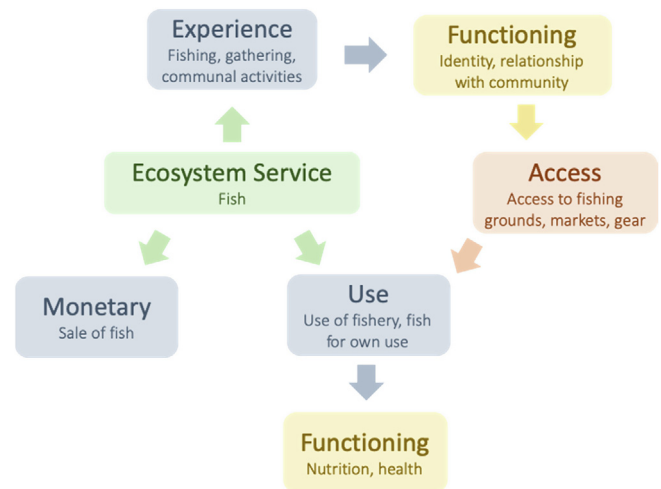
Experience
Fishing, gathering, communal activities

Functioning
Identity, relationship with community

Ecosystem Service
Fish

Access
Access to fishing grounds, markets, gear

Monetary
Sale of fish

Use
Use of fishery, fish for own use

Functioning
Nutrition, health